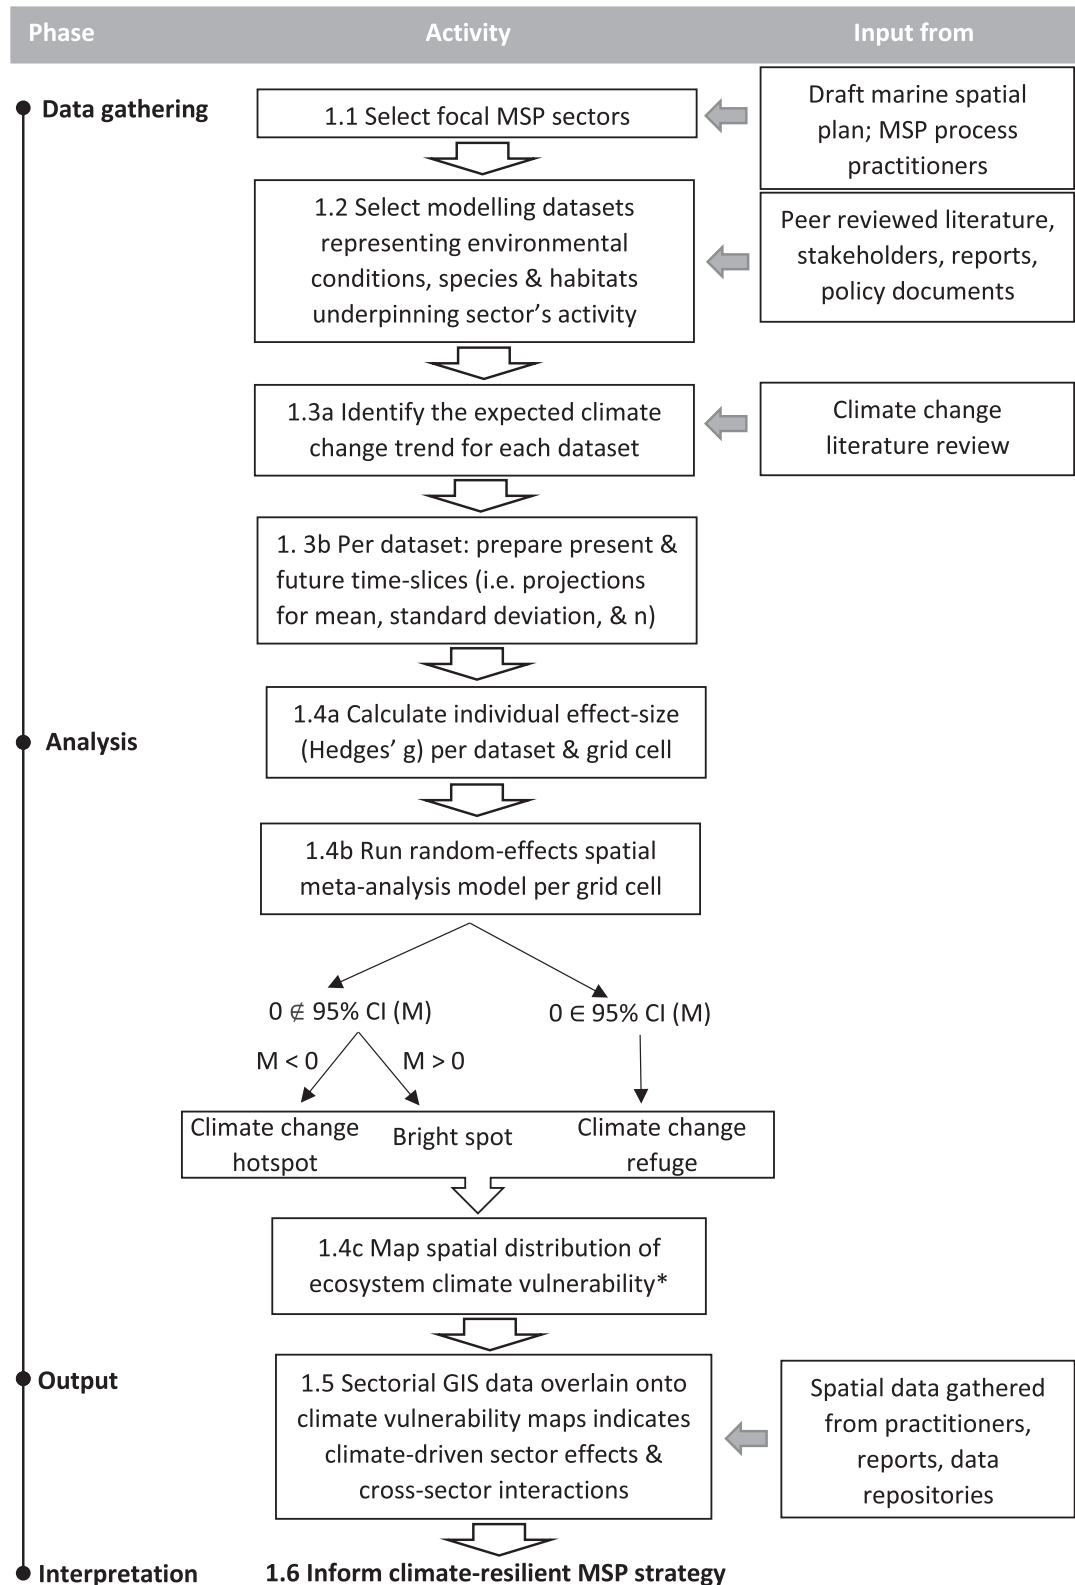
Phase | Activity | Input from

Data gathering

1.1 Select focal MSP sectors

Draft marine spatial plan; MSP process practitioners

1.2 Select modelling datasets representing environmental conditions, species & habitats underpinning sector's activity

Peer reviewed literature, stakeholders, reports, policy documents

1.3a Identify the expected climate change trend for each dataset

Climate change literature review

1. 3b Per dataset: prepare present & future time-slices (i.e. projections for mean, standard deviation, & n)

Analysis

1.4a Calculate individual effect-size (Hedges' g) per dataset & grid cell

1.4b Run random-effects spatial meta-analysis model per grid cell

$0 \notin 95\%$ CI (M)

$0 \in 95\%$ CI (M)

M < 0

M > 0

Climate change hotspot

Bright spot

Climate change refuge

1.4c Map spatial distribution of ecosystem climate vulnerability*

Output

1.5 Sectorial GIS data overlain onto climate vulnerability maps indicates climate-driven sector effects & cross-sector interactions

Spatial data gathered from practitioners, reports, data repositories

Interpretation

1.6 Inform climate-resilient MSP strategy